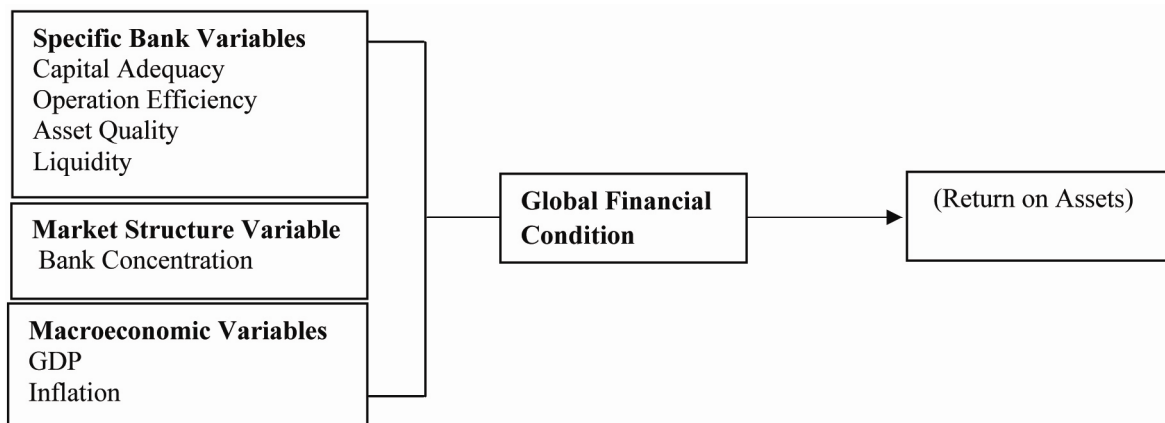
Specific Bank Variables
Capital Adequacy
Operation Efficiency
Asset Quality
Liquidity

Market Structure Variable
Bank Concentration

Macroeconomic Variables
GDP
Inflation

Global Financial Condition

(Return on Assets)